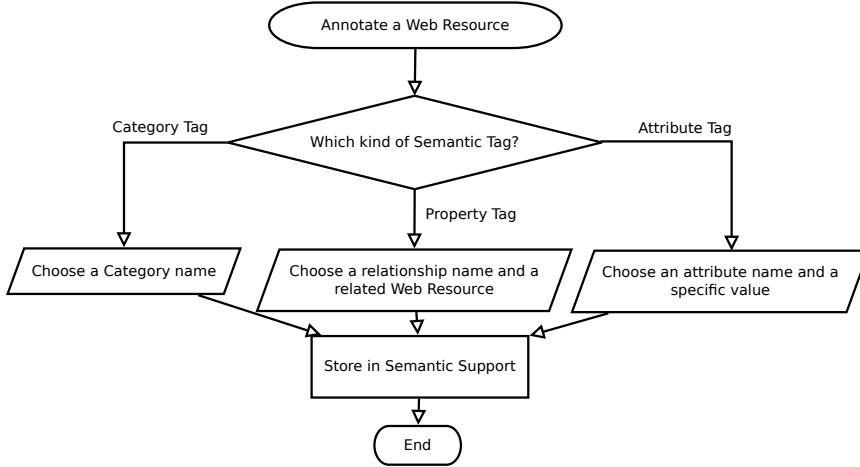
Annotate a Web Resource

Which kind of Semantic Tag?

Category Tag

Property Tag

Attribute Tag

Choose a Category name

Choose a relationship name and a related Web Resource

Choose an attribute name and a specific value

Store in Semantic Support

End